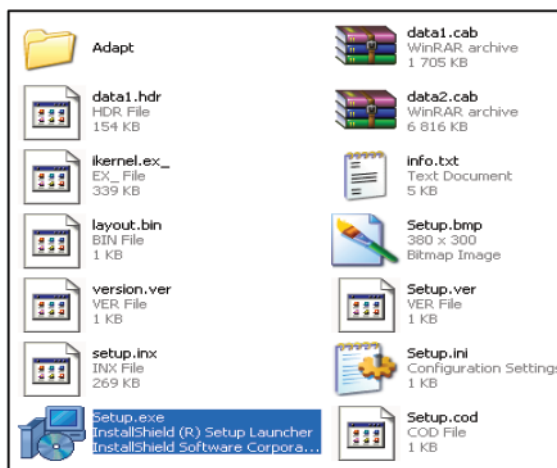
Adapt

data1.cab
WinRAR archive
1 705 KB

data1.hdr
HDR File
154 KB

data2.cab
WinRAR archive
6 816 KB

ikernel.ex_
EX_ File
339 KB

info.txt
Text Document
5 KB

layout.bin
BIN File
1 KB

Setup.bmp
380 x 300
Bitmap Image

version.ver
VER File
1 KB

Setup.ver
VER File
1 KB

setup.inx
INX File
269 KB

Setup.ini
Configuration Settings
1 KB

Setup.exe
InstallShield (R) Setup Launcher
InstallShield Software Corpora...

Setup.cod
COD File
1 KB